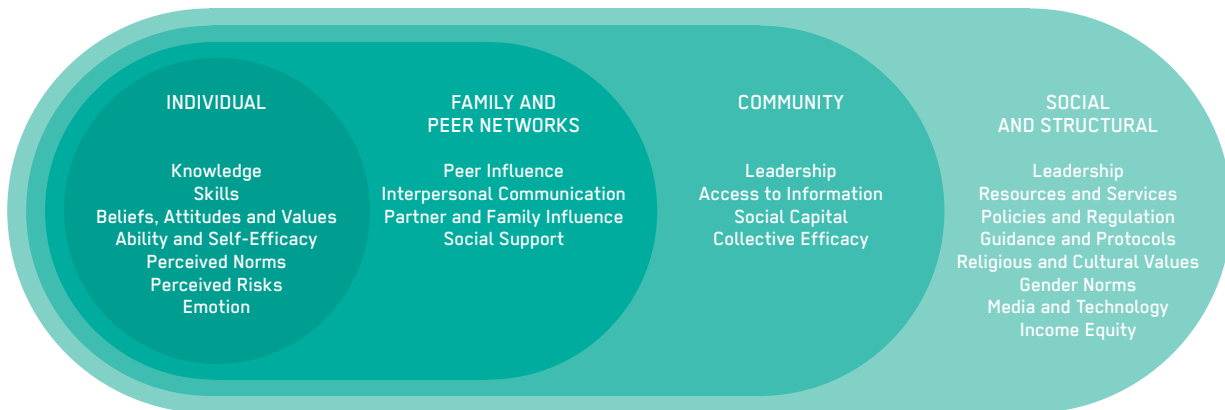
INDIVIDUAL

Knowledge
Skills
Beliefs, Attitudes and Values
Ability and Self-Efficacy
Perceived Norms
Perceived Risks
Emotion

FAMILY AND
PEER NETWORKS

Peer Influence
Interpersonal Communication
Partner and Family Influence
Social Support

COMMUNITY

Leadership
Access to Information
Social Capital
Collective Efficacy

SOCIAL
AND STRUCTURAL

Leadership
Resources and Services
Policies and Regulation
Guidance and Protocols
Religious and Cultural Values
Gender Norms
Media and Technology
Income Equity